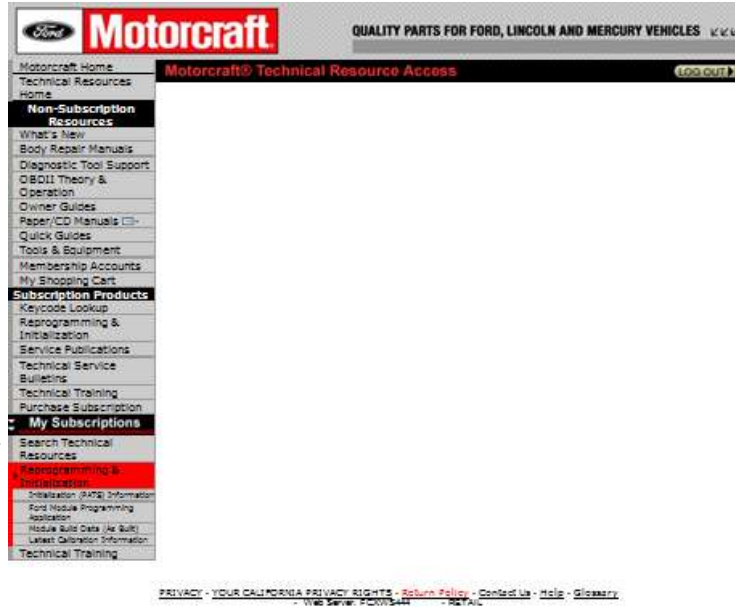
Ford Motorcraft

QUALITY PARTS FOR FORD, LINCOLN AND MERCURY VEHICLES

Motorcraft Home
Technical Resources Home
Non-Subscription Resources
What's New
Body Repair Manuals
Diagnostic Tool Support
OBDII Theory & Operation
Owner Guides
Paper/CD Manuals
Quick Guides
Tools & Equipment
Membership Accounts
My Shopping Cart
Subscription Products
Keycode Lookup
Reprogramming & Initialization
Service Publications
Technical Service Bulletins
Technical Training
Purchase Subscription
My Subscriptions
Search Technical Resources
Reprogramming & Initialization
Initialization (PATS) Information
Ford Module Programming Application
Module Build Data (As Built)
Latest Calibration Information
Technical Training

Motorcraft® Technical Resource Access

LOG OUT

PRIVACY - YOUR CALIFORNIA PRIVACY RIGHTS - Return Policy - Contact Us - Help - Glossary
- Web Server: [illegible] - RETAIL